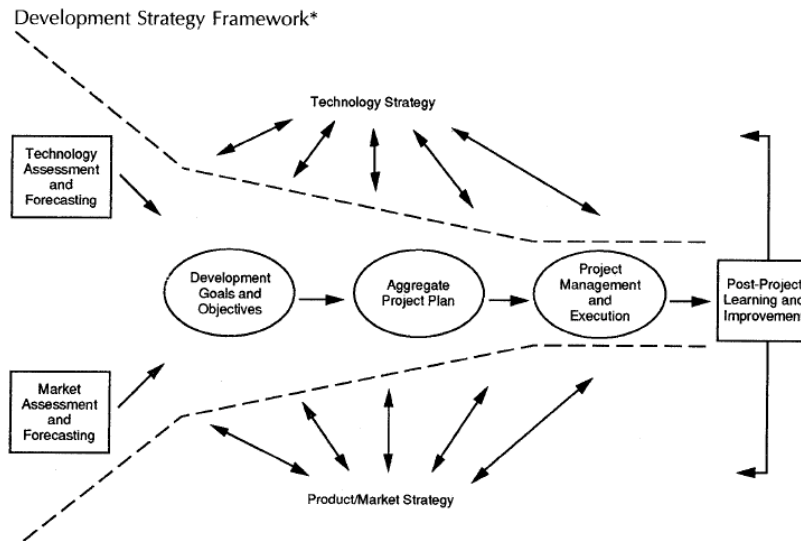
Development Strategy Framework*

Technology Strategy

Technology Assessment and Forecasting

Development Goals and Objectives

Aggregate Project Plan

Project Management and Execution

Post-Project Learning and Improvement

Market Assessment and Forecasting

Product/Market Strategy